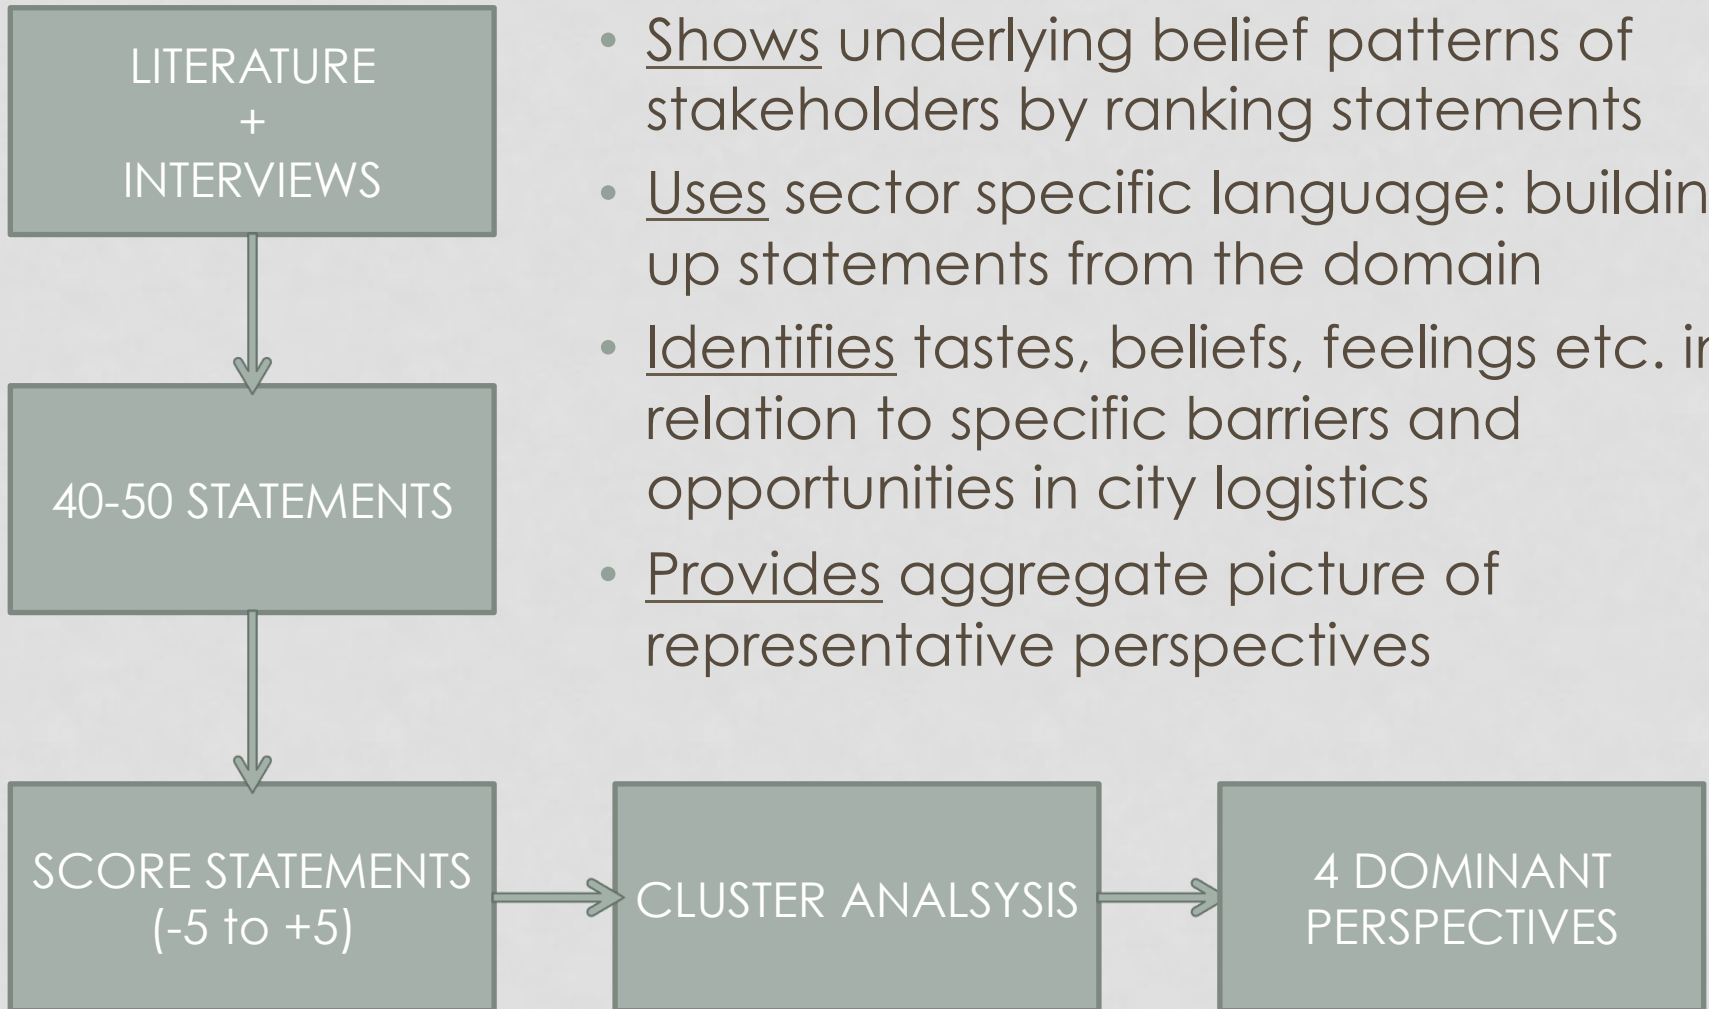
LITERATURE
+
INTERVIEWS

40-50 STATEMENTS

SCORE STATEMENTS (-5 to +5)

CLUSTER ANALSYSIS

4 DOMINANT PERSPECTIVES

• Shows underlying belief patterns of stakeholders by ranking statements
• Uses sector specific language: buildin up statements from the domain
• Identifies tastes, beliefs, feelings etc. ir relation to specific barriers and opportunities in city logistics
• Provides aggregate picture of representative perspectives